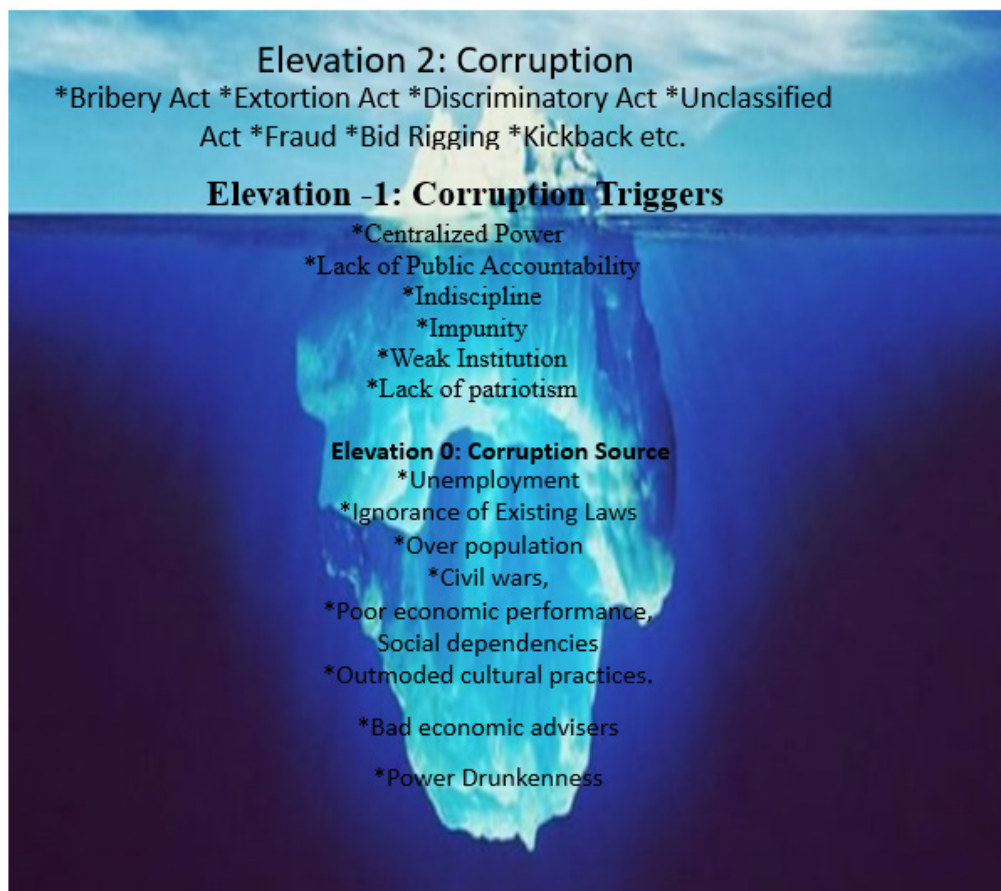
Elevation 2: Corruption

*Bribery Act *Extortion Act *Discriminatory Act *Unclassified Act *Fraud *Bid Rigging *Kickback etc.

Elevation -1: Corruption Triggers

*Centralized Power
*Lack of Public Accountability
*Indiscipline
*Impunity
*Weak Institution
*Lack of patriotism

Elevation 0: Corruption Source

*Unemployment
*Ignorance of Existing Laws
*Over population
*Civil wars,
*Poor economic performance,
Social dependencies
*Outmoded cultural practices.

*Bad economic advisers

*Power Drunkenness